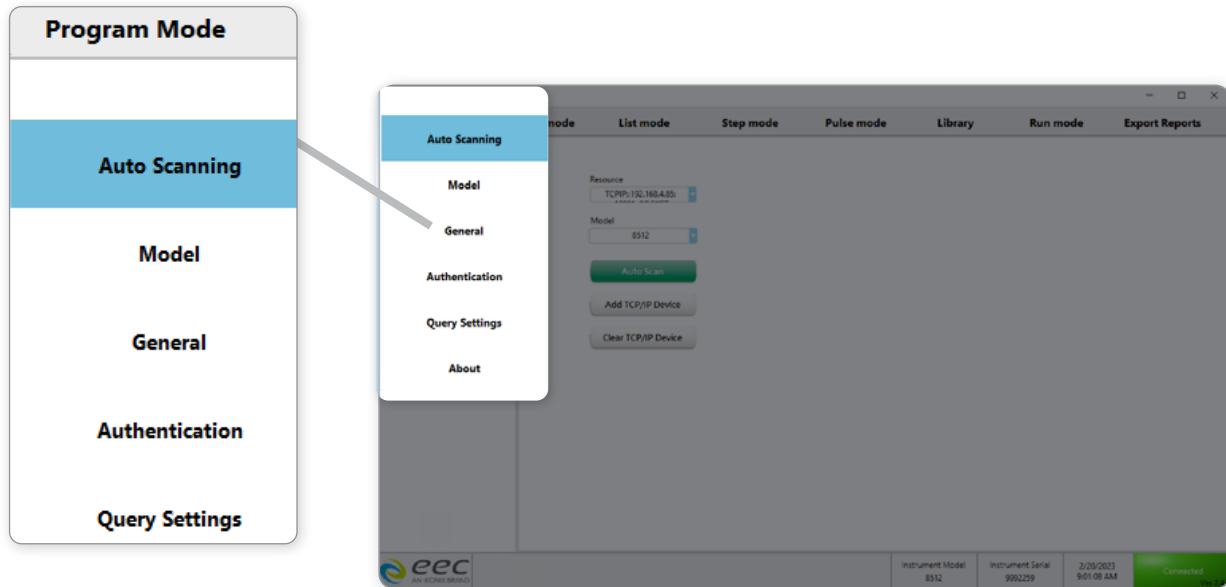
Program Mode

Auto Scanning

Model

General

Authentication

Query Settings

Auto Scanning

Model

General

Authentication

Query Settings

About

mode List mode Step mode Pulse mode Library Run mode Export Reports

Resource
TCPIP::192.168.4.85:

Model
8512

Auto Scan

Add TCP/IP Device

Clear TCP/IP Device

eec AN IKONIX BRAND

Instrument Model 8512

Instrument Serial 9992259

2/20/2023 9:01:08 AM

Connected